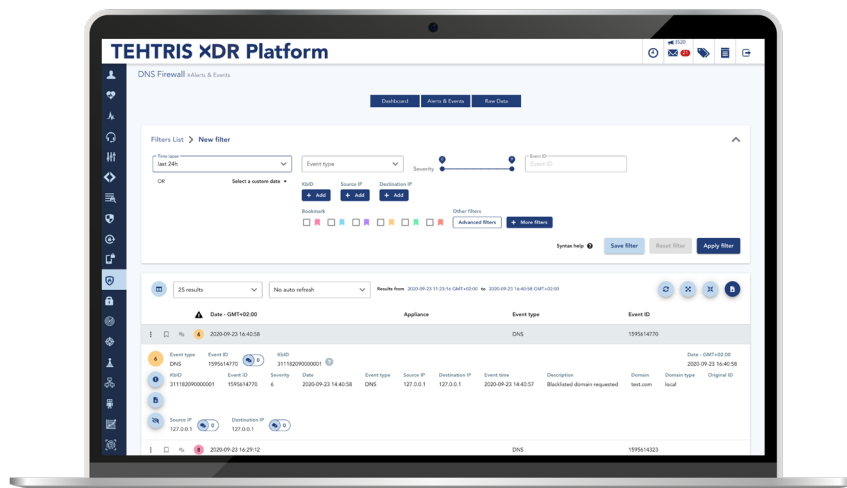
TEHTRIS XDR Platform

3520

DNS Firewall Alerts & Events

Dashboard Alerts & Events Raw Data

Filters List > New filter

Time span
last 24h

OR Select a custom date

Event type

Severity

Event ID
Event ID

KbID
+ Add

Source IP
+ Add

Destination IP
+ Add

Bookmark

Other filters
Advanced filters
+ More filters

Syntax help

Save filter Reset filter Apply filter

25 results

No auto refresh

Results from 2020-09-23 11:23:16 GMT+02:00 to 2020-09-23 16:40:58 GMT+02:00

Date - GMT+02:00 Appliance Event type Event ID

6 2020-09-23 16:40:58 DNS 1595614770

Event type
DNS

Event ID
1595614770 0

KbID
311182090000001

Date - GMT+02:00
2020-09-23 16:40:58

| KbID | Event ID | Severity | Date | Event type | Source IP | Destination IP | Event time | Description | Domain | Domain type | Original ID |
|---|---|---|---|---|---|---|---|---|---|---|---|
| 311182090000001 | 1595614770 | 6 | 2020-09-23 14:40:58 | DNS | 127.0.0.1 | 127.0.0.1 | 2020-09-23 14:40:57 | Blacklisted domain requested | test.com | local | |

Source IP
127.0.0.1 0

Destination IP
127.0.0.1 0

8 2020-09-23 16:29:12 DNS 1595614323